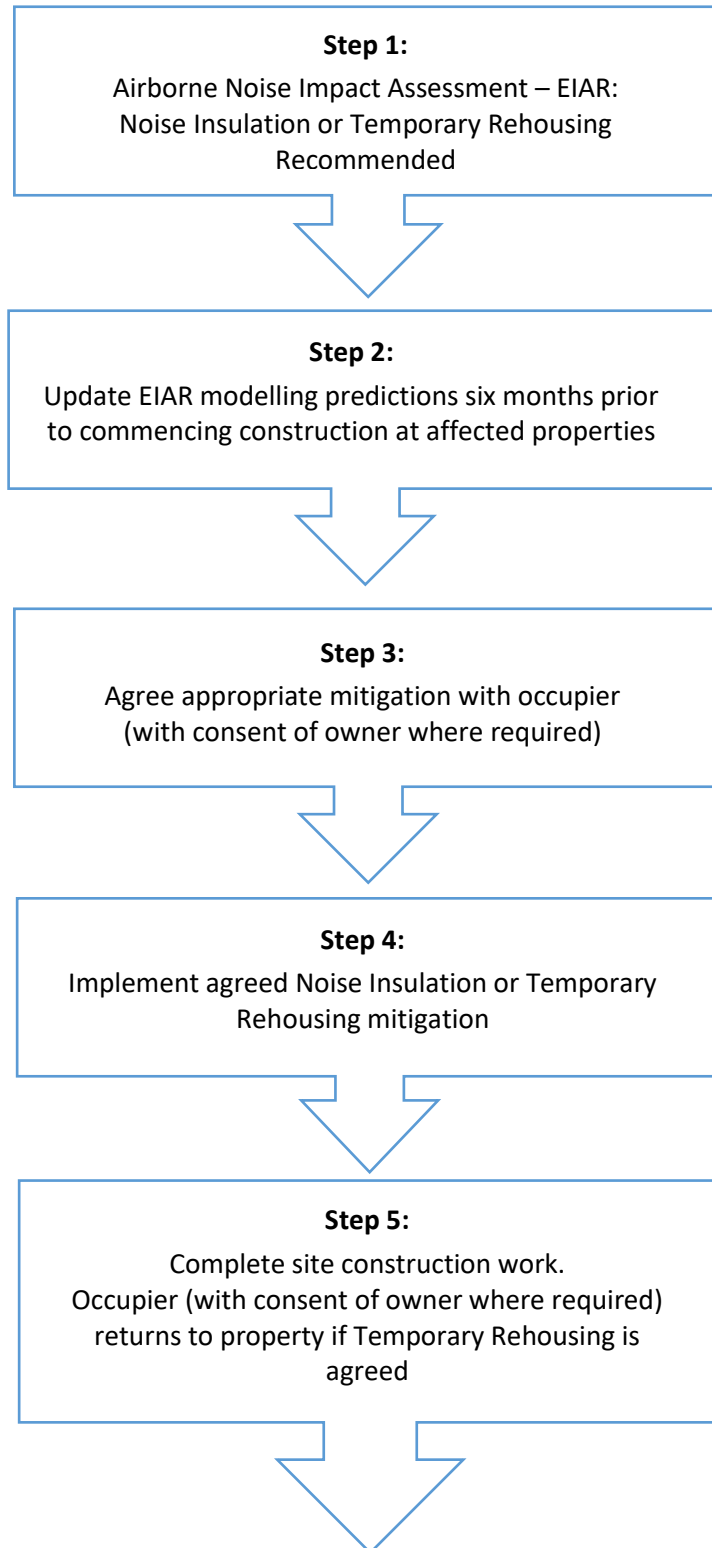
**Step 1:**
Airborne Noise Impact Assessment – EIAR: Noise Insulation or Temporary Rehousing Recommended

**Step 2:**
Update EIAR modelling predictions six months prior to commencing construction at affected properties

**Step 3:**
Agree appropriate mitigation with occupier (with consent of owner where required)

**Step 4:**
Implement agreed Noise Insulation or Temporary Rehousing mitigation

**Step 5:**
Complete site construction work.
Occupier (with consent of owner where required) returns to property if Temporary Rehousing is agreed